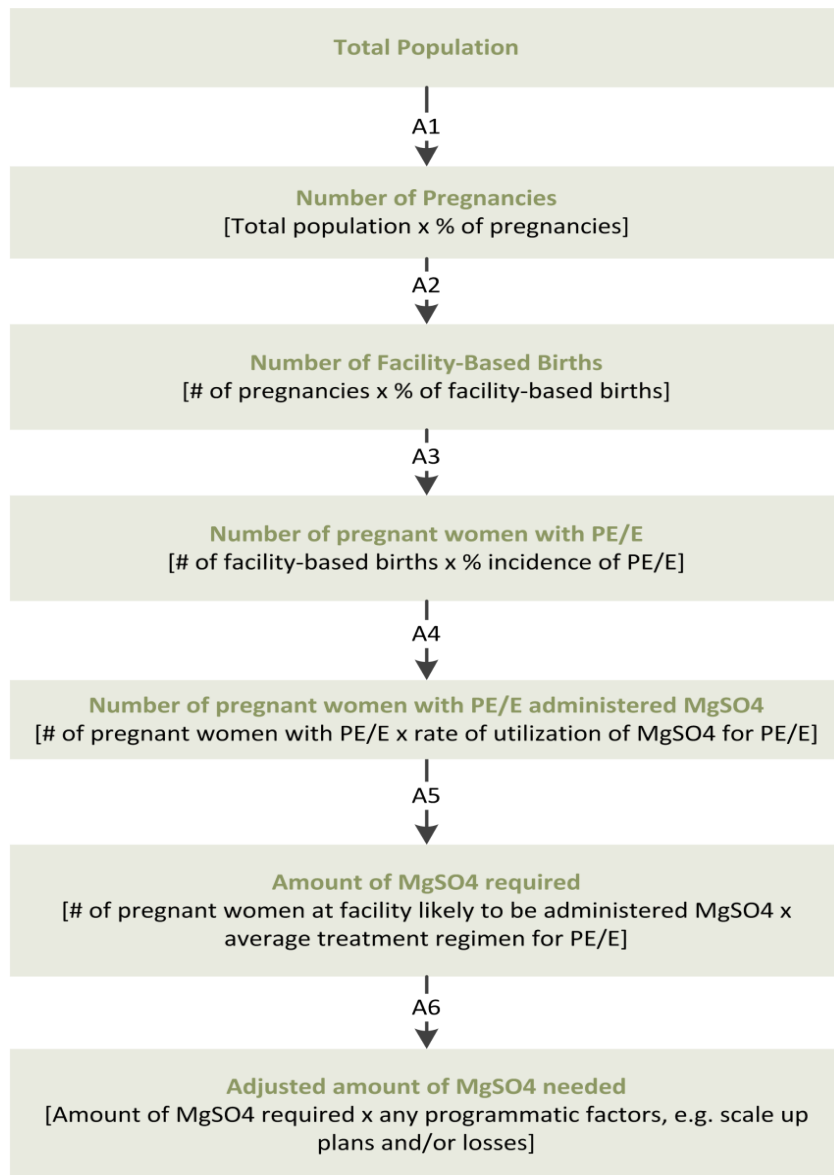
Total Population

A1

Number of Pregnancies
[Total population x % of pregnancies]

A2

Number of Facility-Based Births
[# of pregnancies x % of facility-based births]

A3

Number of pregnant women with PE/E
[# of facility-based births x % incidence of PE/E]

A4

Number of pregnant women with PE/E administered MgSO4
[# of pregnant women with PE/E x rate of utilization of MgSO4 for PE/E]

A5

Amount of MgSO4 required
[# of pregnant women at facility likely to be administered MgSO4 x average treatment regimen for PE/E]

A6

Adjusted amount of MgSO4 needed
[Amount of MgSO4 required x any programmatic factors, e.g. scale up plans and/or losses]